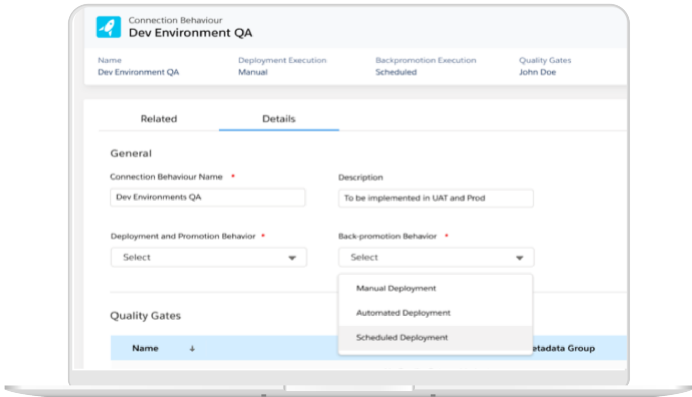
Connection Behaviour
Dev Environment QA

Name
Dev Environment QA

Deployment Execution
Manual

Backpromotion Execution
Scheduled

Quality Gates
John Doe

Related

Details

General

Connection Behaviour Name *
Dev Environments QA

Description
To be implemented in UAT and Prod

Deployment and Promotion Behavior *
Select

Back-promotion Behavior *
Select

Manual Deployment
Automated Deployment
Scheduled Deployment

Quality Gates

Name ↓

etadata Group